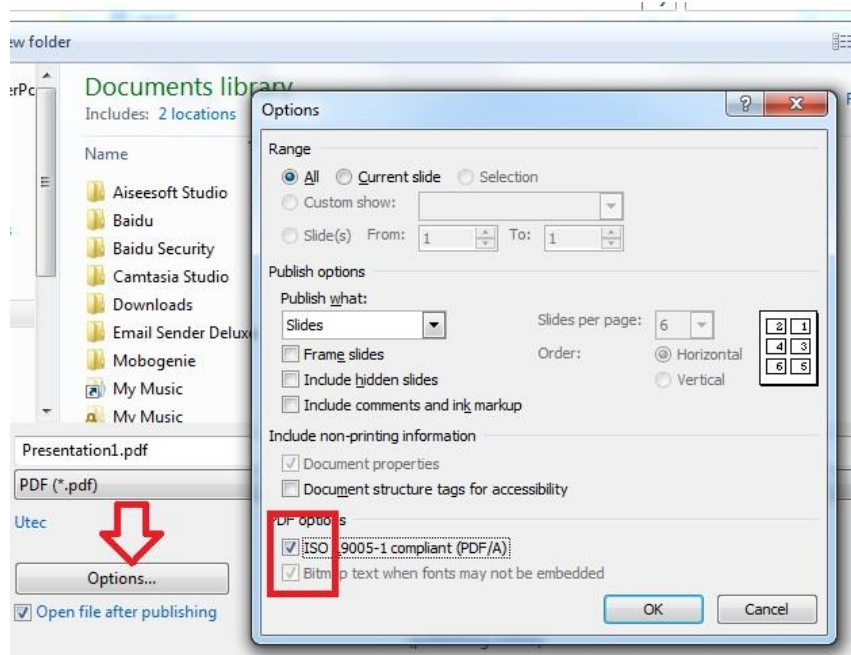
ew folder

erPc

Documents library
Includes: 2 locations

Name

Aiseesoft Studio
Baidu
Baidu Security
Camtasia Studio
Downloads
Email Sender Delux
Mobogenie
My Music
My Music

Presentation1.pdf
PDF (*.pdf)

Utec

Options...

Open file after publishing

Options

Range
All
Current slide
Selection
Custom show:
Slide(s) From: 1 To: 1

Publish options
Publish what:
Slides
Slides per page: 6
Frame slides
Order:
Horizontal
Include hidden slides
Vertical
Include comments and ink markup

2 1
4 3
6 5

Include non-printing information
Document properties
Document structure tags for accessibility

PDF options
ISO 19005-1 compliant (PDF/A)
Bitmap text when fonts may not be embedded

OK
Cancel